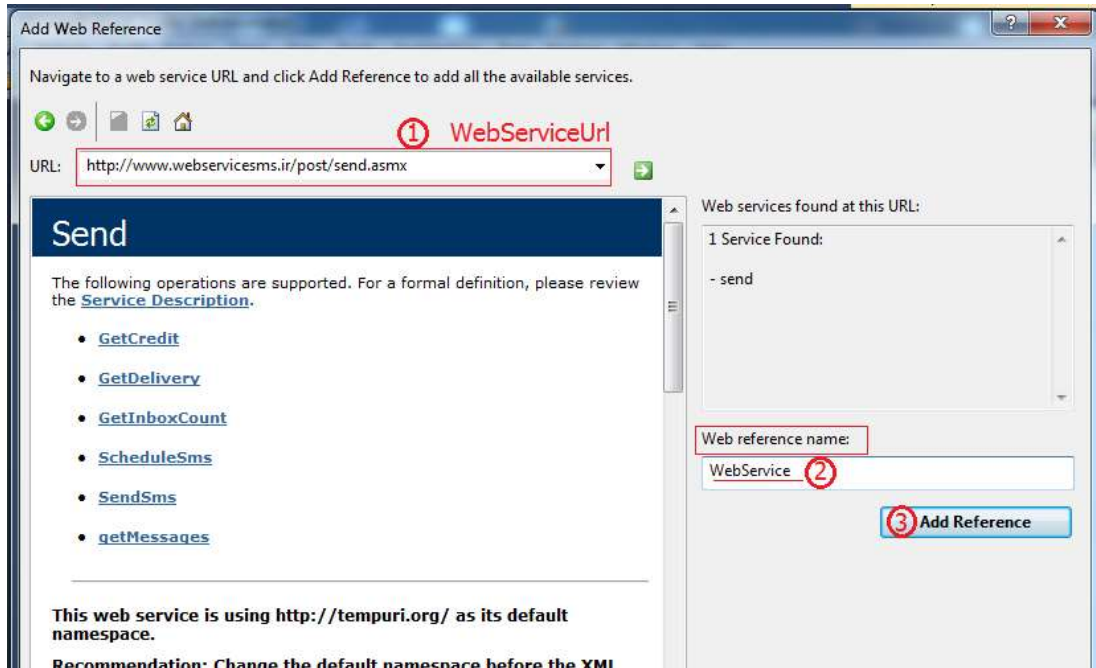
Add Web Reference

Navigate to a web service URL and click Add Reference to add all the available services.

① WebServiceUrl

URL: http://www.webservicesms.ir/post/send.asmx

Send

The following operations are supported. For a formal definition, please review the Service Description.

- GetCredit
- GetDelivery
- GetInboxCount
- ScheduleSms
- SendSms
- getMessages

This web service is using http://tempuri.org/ as its default namespace.

Recommendation: Change the default namespace before the XML

Web services found at this URL:

1 Service Found:

- send

Web reference name:

WebService ②

③ Add Reference